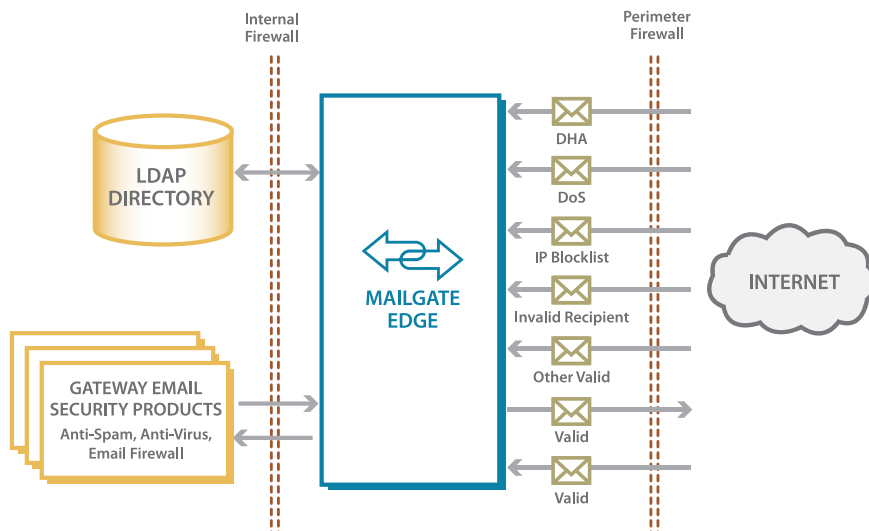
Internal Firewall

Perimeter Firewall

LDAP DIRECTORY

MAILGATE EDGE

DHA

DoS

IP Blocklist

Invalid Recipient

Other Valid

Valid

Valid

INTERNET

GATEWAY EMAIL SECURITY PRODUCTS

Anti-Spam, Anti-Virus, Email Firewall